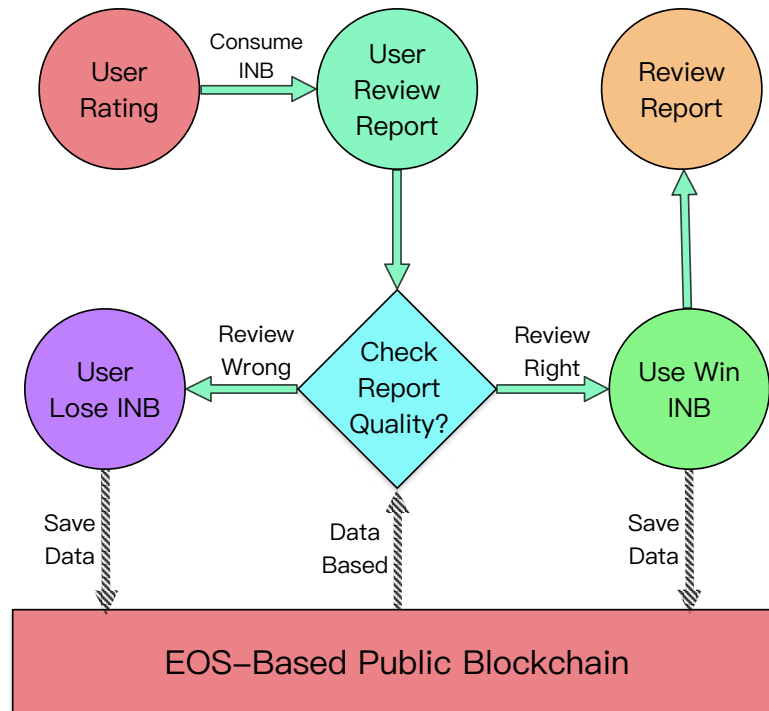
User Rating

Consume INB

User Review Report

Review Report

User Lose INB

Review Wrong

Check Report Quality?

Review Right

Use Win INB

Save Data

Data Based

Save Data

EOS–Based Public Blockchain